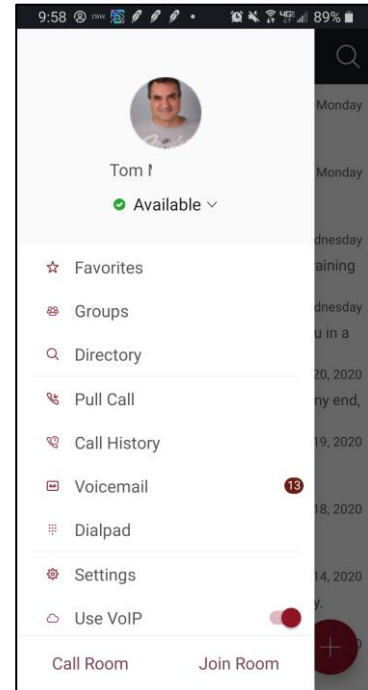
9:58 89%

Monday

Tom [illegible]

Monday

Available

dnesday

aining

Favorites

Groups

dnesday

u in a

Directory

20, 2020

Pull Call

ny end,

Call History

19, 2020

Voicemail 13

18, 2020

Dialpad

Settings

14, 2020

Use VoIP

Call Room

Join Room